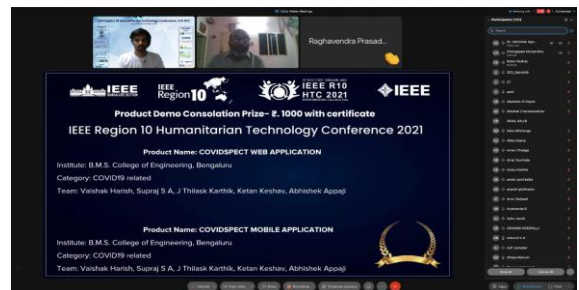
Raghavendra Prasad...

IEEE Region 10 IEEE R10 HTC 2021 IEEE

Product Demo Consolation Prize- ₹. 1000 with certificate

IEEE Region 10 Humanitarian Technology Conference 2021

Product Name: COVIDSPECT WEB APPLICATION

Institute: B.M.S. College of Engineering, Bengaluru

Category: COVID19 related

Team: Vaishak Harish, Supraj S A, J Thilask Karthik, Ketan Keshav, Abhishek Appaji

Product Name: COVIDSPECT MOBILE APPLICATION

Institute: B.M.S. College of Engineering, Bengaluru

Category: COVID19 related

Team: Vaishak Harish, Supraj S A, J Thilask Karthik, Ketan Keshav, Abhishek Appaji

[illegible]